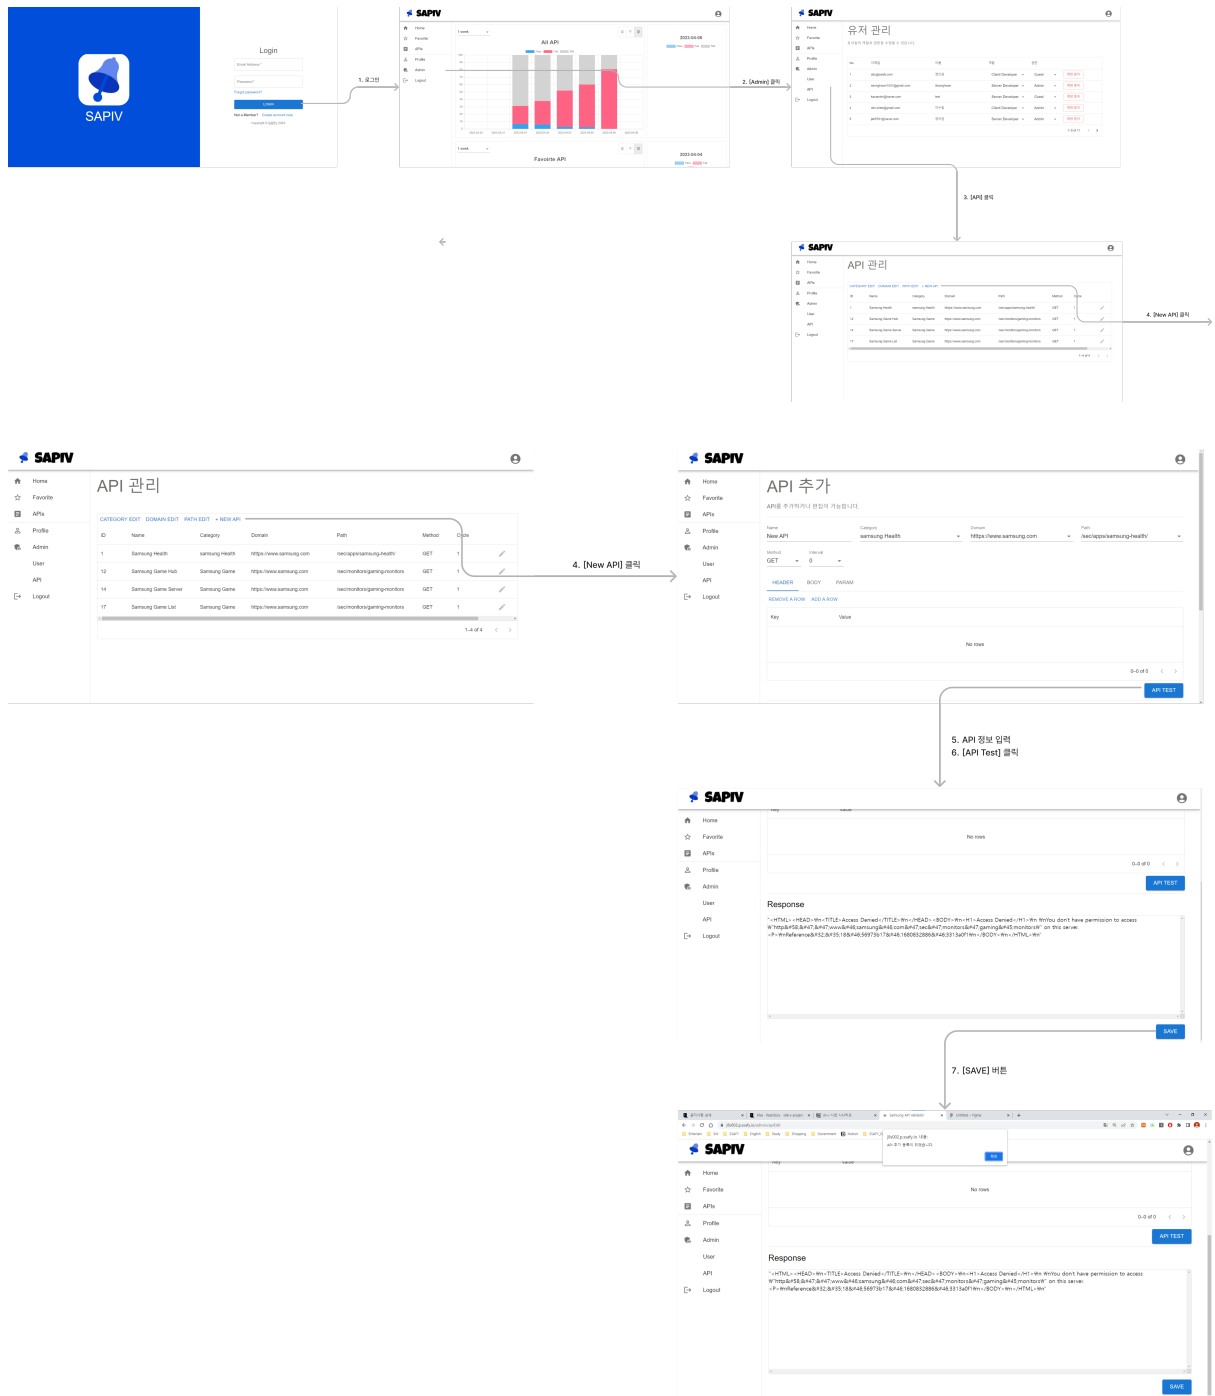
SAPIV

Login
Email Address
Password
Forgot password?
LOGIN
Not a Member? Create account now

1. 로그인

SAPIV
Home
Favorite
APIs
Profile
Admin
Logout
All API
Favorite API

2. [Admin] 클릭

SAPIV
유저 관리

3. [API] 클릭

SAPIV
API 관리

4. [New API] 클릭

SAPIV
Home
Favorite
APIs
Profile
Admin
User
API
Logout

API 관리
CATEGORY EDIT DOMAIN EDIT PATH EDIT + NEW API

| ID | Name | Category | Domain | Path | Method | Code |
|---|---|---|---|---|---|---|
| 1 | Samsung Health | samsung Health | https://www.samsung.com | /sec/apps/samsung-health/ | GET | 1 |
| 12 | Samsung Game Hub | Samsung Game | https://www.samsung.com | /sec/monitors/gaming-monitors | GET | 1 |
| 14 | Samsung Game Server | Samsung Game | https://www.samsung.com | /sec/monitors/gaming-monitors | GET | 1 |
| 17 | Samsung Game List | Samsung Game | https://www.samsung.com | /sec/monitors/gaming-monitors | GET | 1 |

1–4 of 4

4. [New API] 클릭

SAPIV
Home
Favorite
APIs
Profile
Admin
User
API
Logout

API 추가
API를 추가하거나 편집이 가능합니다.
Name
New API
Category
samsung Health
Domain
https://www.samsung.com
Path
/sec/apps/samsung-health/
Method
GET
Interval
0
HEADER BODY PARAM
REMOVE A ROW ADD A ROW
Key Value
No rows
0–0 of 0
API TEST

5. API 정보 입력
6. [API Test] 클릭

SAPIV
Home
Favorite
APIs
Profile
Admin
User
API
Logout
No rows
0–0 of 0
API TEST
Response
"<HTML><HEAD>\n<TITLE>Access Denied</TITLE>\n</HEAD><BODY>\n<H1>Access Denied</H1>\n \nYou don't have permission to access \"http&#58;&#47;&#47;www&#46;samsung&#46;com&#47;sec&#47;monitors&#47;gaming&#45;monitors\" on this server.<P>\nReference&#32;&#35;18&#46;56973b17&#46;1680832886&#46;3313a0f1\n</BODY>\n</HTML>\n"
SAVE

7. [SAVE] 버튼

SAPIV
확인
Home
Favorite
APIs
Profile
Admin
User
API
Logout
No rows
0–0 of 0
API TEST
Response
"<HTML><HEAD>\n<TITLE>Access Denied</TITLE>\n</HEAD><BODY>\n<H1>Access Denied</H1>\n \nYou don't have permission to access \"http&#58;&#47;&#47;www&#46;samsung&#46;com&#47;sec&#47;monitors&#47;gaming&#45;monitors\" on this server.<P>\nReference&#32;&#35;18&#46;56973b17&#46;1680832886&#46;3313a0f1\n</BODY>\n</HTML>\n"
SAVE